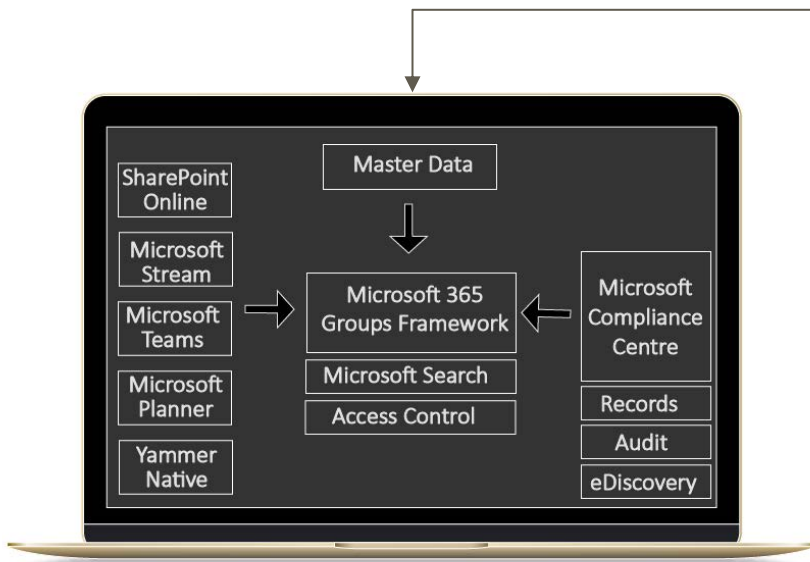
SharePoint Online

Microsoft Stream

Microsoft Teams

Microsoft Planner

Yammer Native

Master Data

Microsoft 365 Groups Framework

Microsoft Search

Access Control

Microsoft Compliance Centre

Records

Audit

eDiscovery